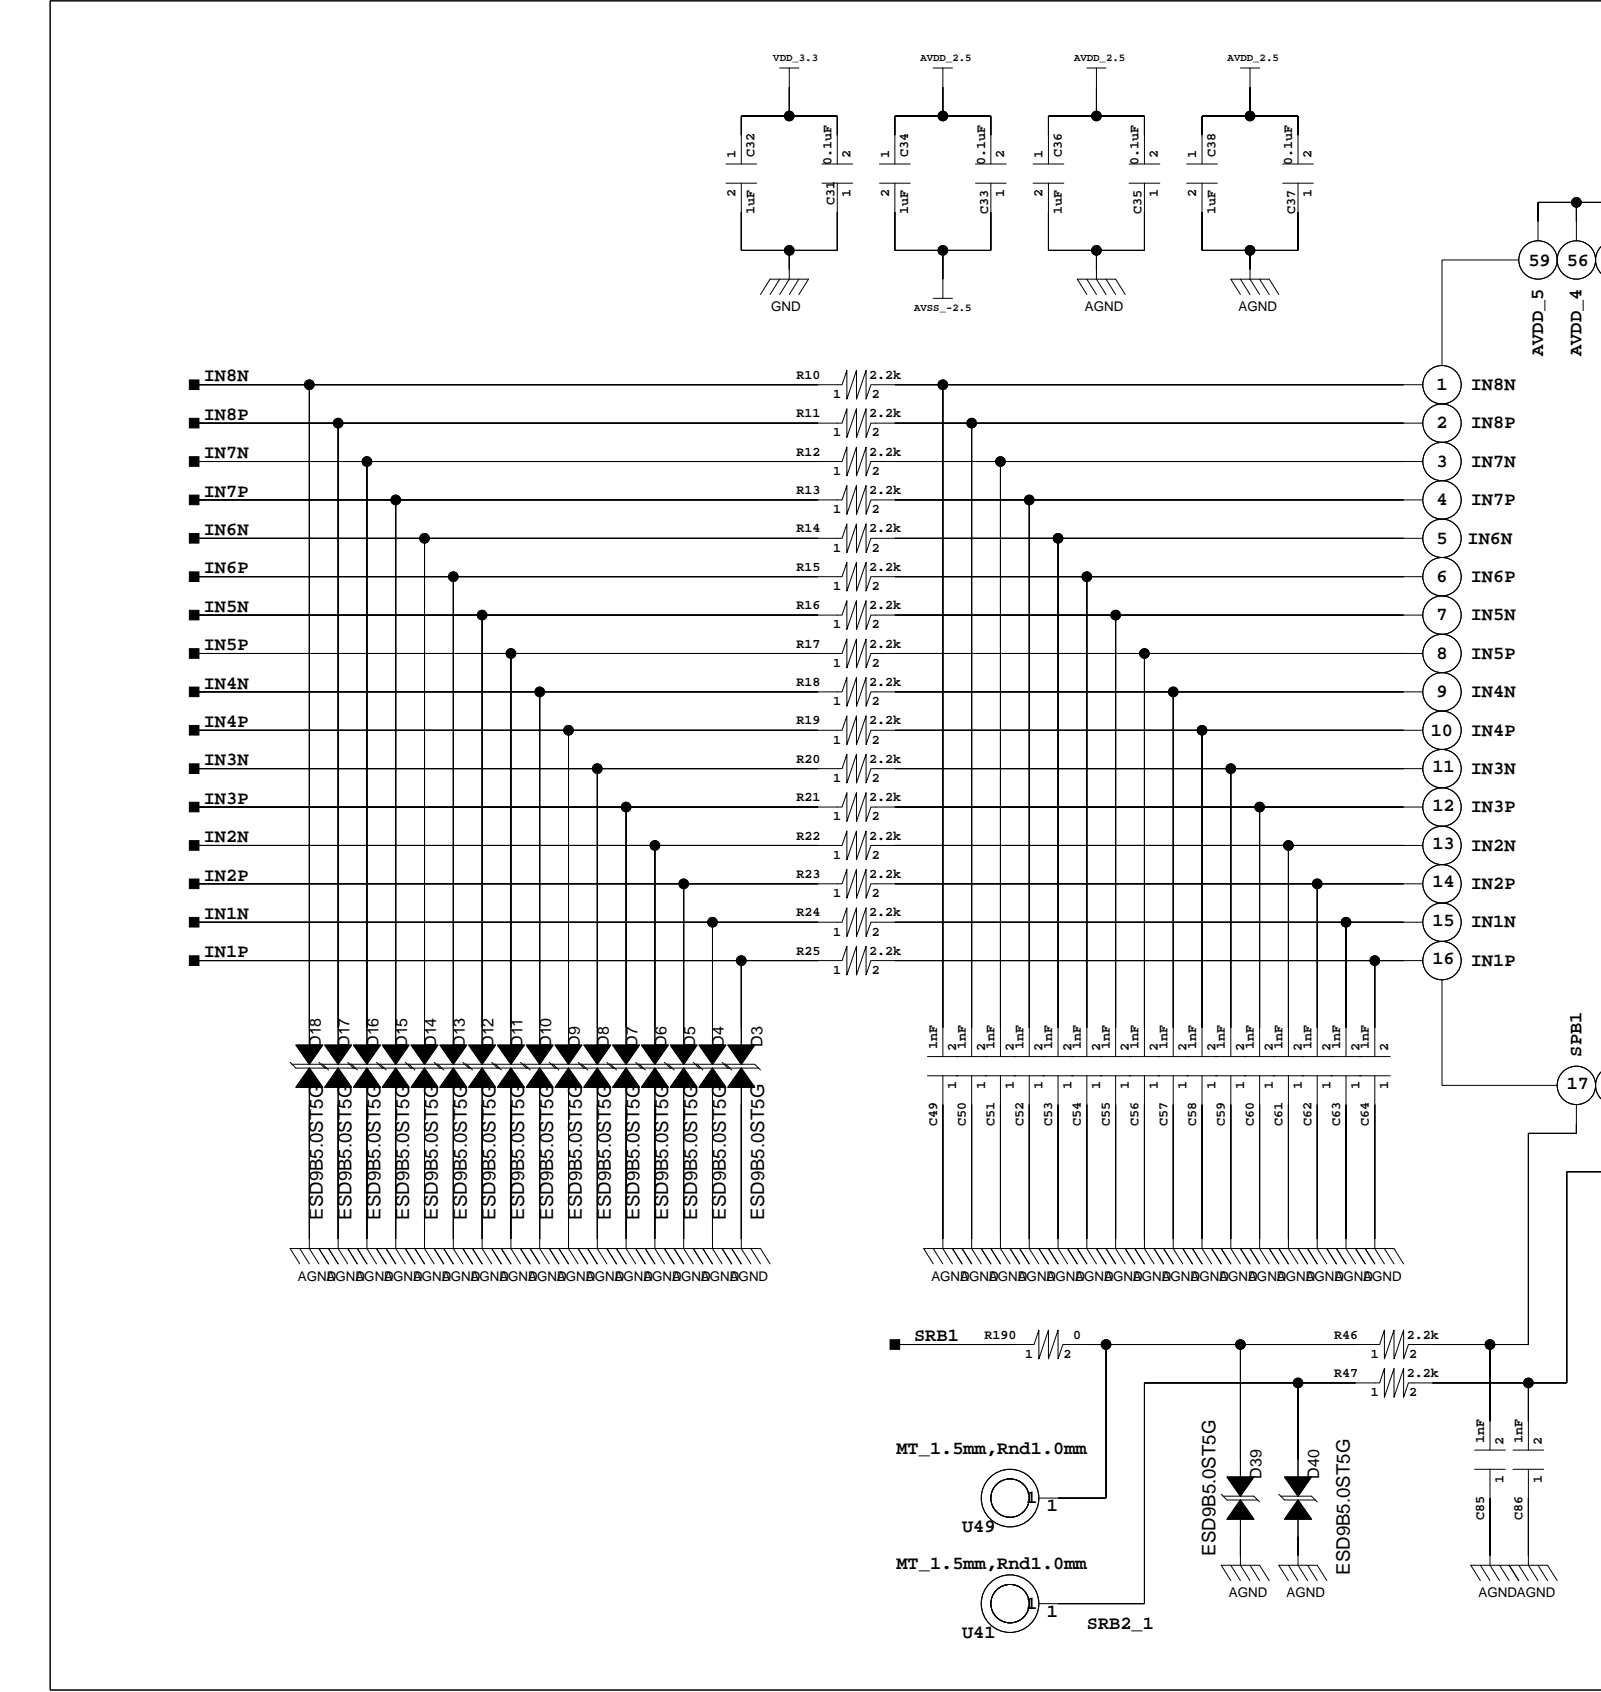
VDD_3.3
AVDD_2.5
AVDD_2.5
AVDD_2.5

1 C32 2 1uF
0.1uF 2 C31 1
1 C34 2 1uF
0.1uF 2 C33 1
1 C36 2 1uF
0.1uF 2 C35 1
1 C38 2 1uF
0.1uF 2 C37 1

GND
AVSS_-2.5
AGND
AGND

59 56
AVDD_5
AVDD_4

IN8N
IN8P
IN7N
IN7P
IN6N
IN6P
IN5N
IN5P
IN4N
IN4P
IN3N
IN3P
IN2N
IN2P
IN1N
IN1P

R10 1 2 2.2k
R11 1 2 2.2k
R12 1 2 2.2k
R13 1 2 2.2k
R14 1 2 2.2k
R15 1 2 2.2k
R16 1 2 2.2k
R17 1 2 2.2k
R18 1 2 2.2k
R19 1 2 2.2k
R20 1 2 2.2k
R21 1 2 2.2k
R22 1 2 2.2k
R23 1 2 2.2k
R24 1 2 2.2k
R25 1 2 2.2k

1 IN8N
2 IN8P
3 IN7N
4 IN7P
5 IN6N
6 IN6P
7 IN5N
8 IN5P
9 IN4N
10 IN4P
11 IN3N
12 IN3P
13 IN2N
14 IN2P
15 IN1N
16 IN1P

D18 D17 D16 D15 D14 D13 D12 D11 D10 D9 D8 D7 D6 D5 D4 D3
ESD9B5.0ST5G ESD9B5.0ST5G ESD9B5.0ST5G ESD9B5.0ST5G ESD9B5.0ST5G ESD9B5.0ST5G ESD9B5.0ST5G ESD9B5.0ST5G ESD9B5.0ST5G ESD9B5.0ST5G ESD9B5.0ST5G ESD9B5.0ST5G ESD9B5.0ST5G ESD9B5.0ST5G ESD9B5.0ST5G ESD9B5.0ST5G

1nF 1nF 1nF 1nF 1nF 1nF 1nF 1nF 1nF 1nF 1nF 1nF 1nF 1nF 1nF 1nF
C49 C50 C51 C52 C53 C54 C55 C56 C57 C58 C59 C60 C61 C62 C63 C64

AGNDAGNDAGNDAGNDAGNDAGNDAGNDAGNDAGNDAGNDAGNDAGNDAGNDAGNDAGNDAGND
AGNDAGNDAGNDAGNDAGNDAGNDAGNDAGNDAGNDAGNDAGNDAGNDAGNDAGNDAGNDAGND

SPB1
17

SRB1
R190 1 2 0
R46 1 2 2.2k
R47 1 2 2.2k

MT_1.5mm,Rnd1.0mm
1 1
U49
MT_1.5mm,Rnd1.0mm
1 1
U41
SRB2_1

ESD9B5.0ST5G D39
D40 ESD9B5.0ST5G
AGND AGND

1nF 2 1 C85
1nF 2 1 C86
AGNDAGND